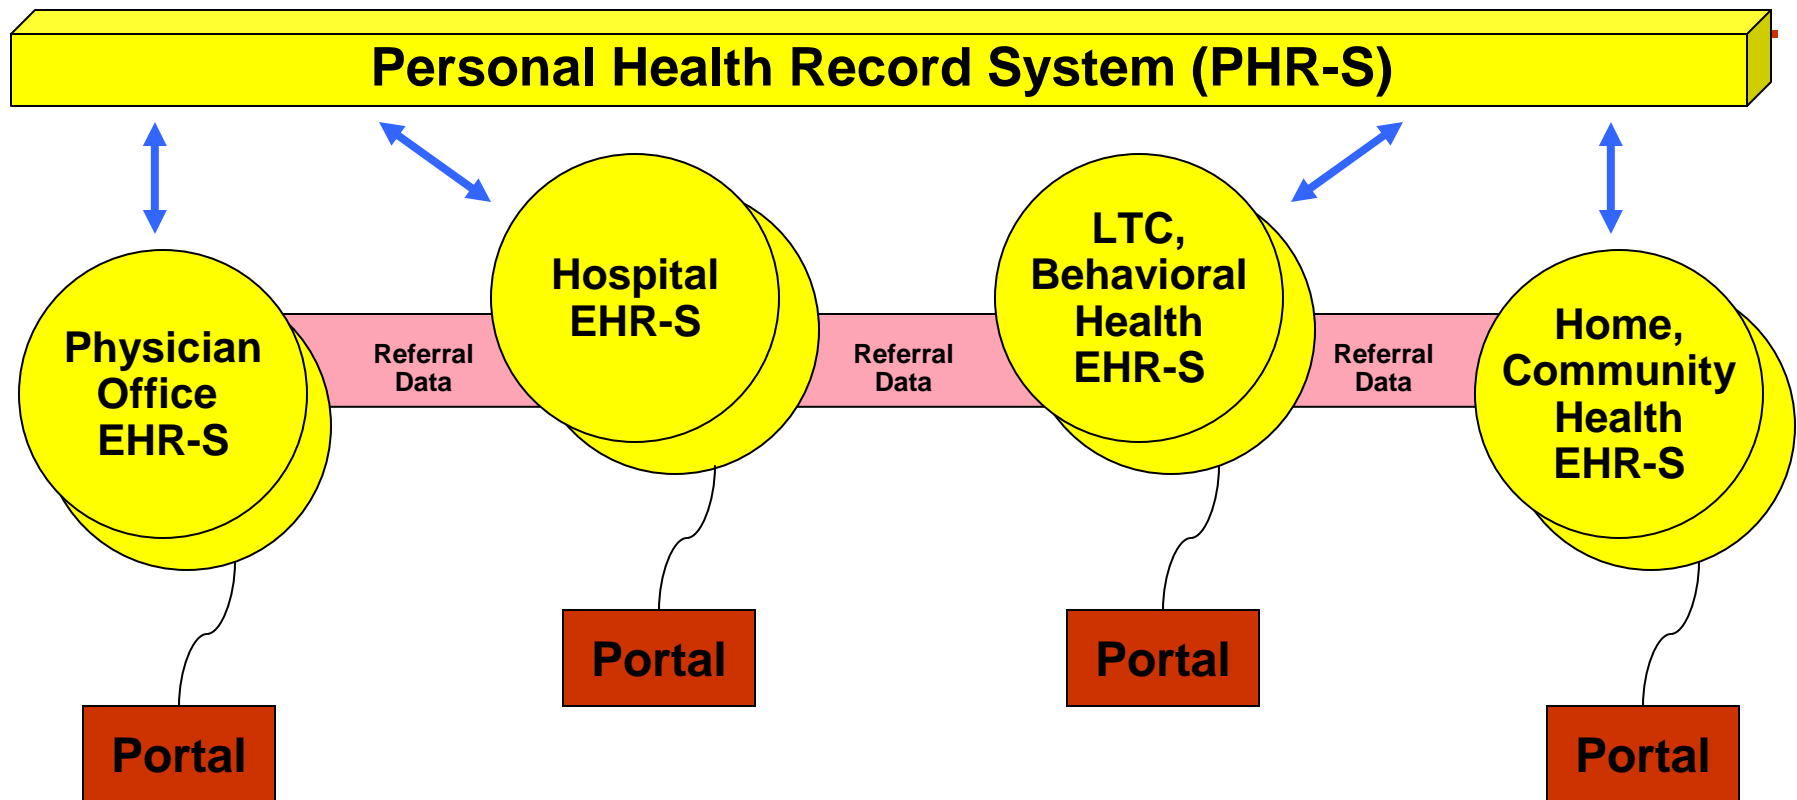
Personal Health Record System (PHR-S)

Physician Office EHR-S

Referral Data

Hospital EHR-S

Referral Data

LTC, Behavioral Health EHR-S

Referral Data

Home, Community Health EHR-S

Portal

Portal

Portal

Portal